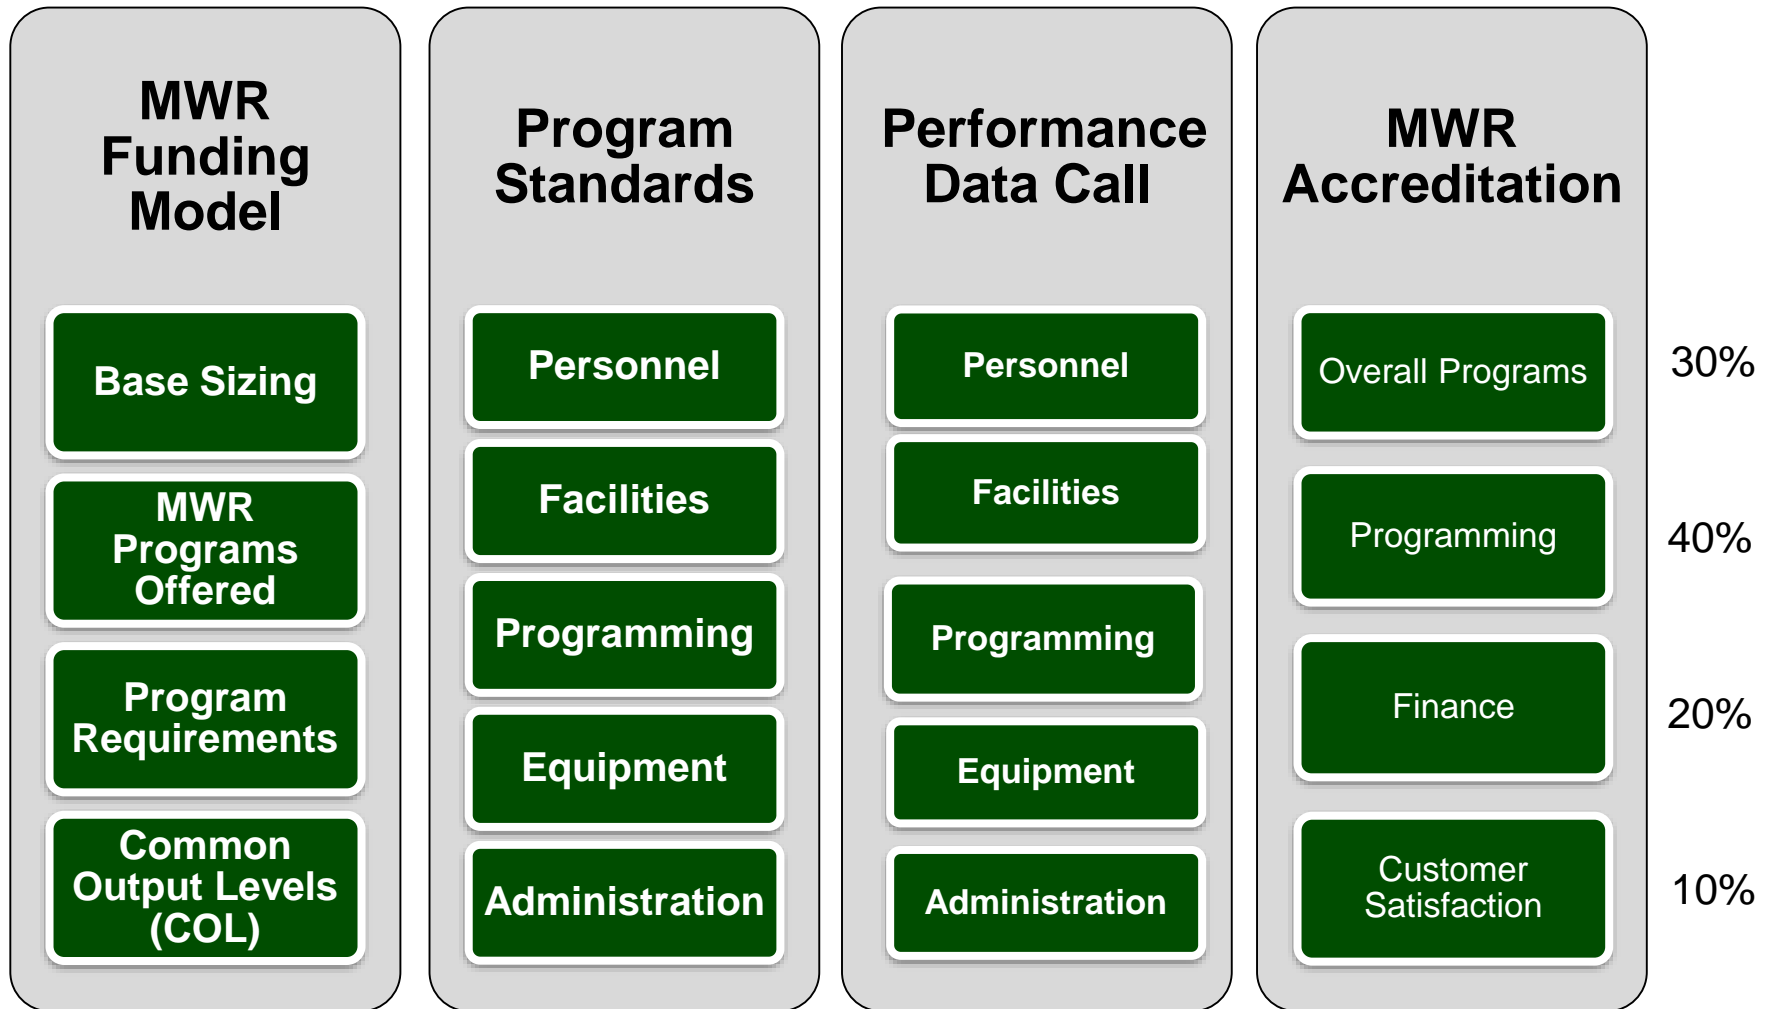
MWR Funding Model

Base Sizing

MWR Programs Offered

Program Requirements

Common Output Levels (COL)

Program Standards

Personnel

Facilities

Programming

Equipment

Administration

Performance Data Call

Personnel

Facilities

Programming

Equipment

Administration

MWR Accreditation

Overall Programs

30%

Programming

40%

Finance

20%

Customer Satisfaction

10%